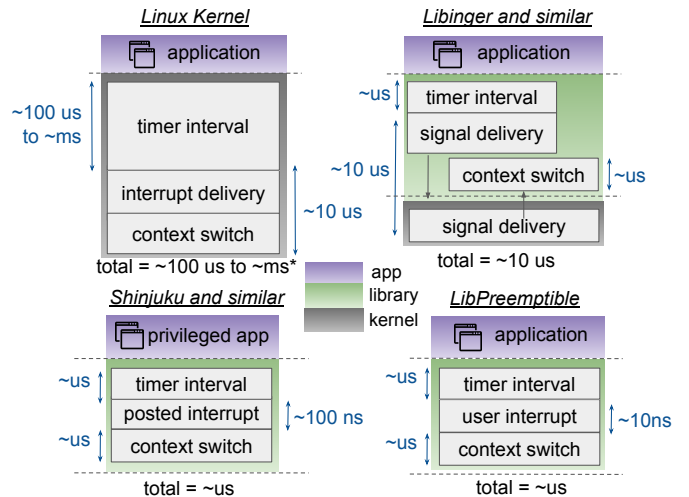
Linux Kernel

application

~100 us to ~ms

timer interval

interrupt delivery

context switch

~10 us

total = ~100 us to ~ms*

Libinger and similar

application

~us

timer interval

signal delivery

~10 us

context switch

~us

signal delivery

total = ~10 us

app

library

kernel

Shinjuku and similar

privileged app

~us

timer interval

posted interrupt

~100 ns

~us

context switch

total = ~us

LibPreemptible

application

~us

timer interval

user interrupt

~10ns

~us

context switch

total = ~us